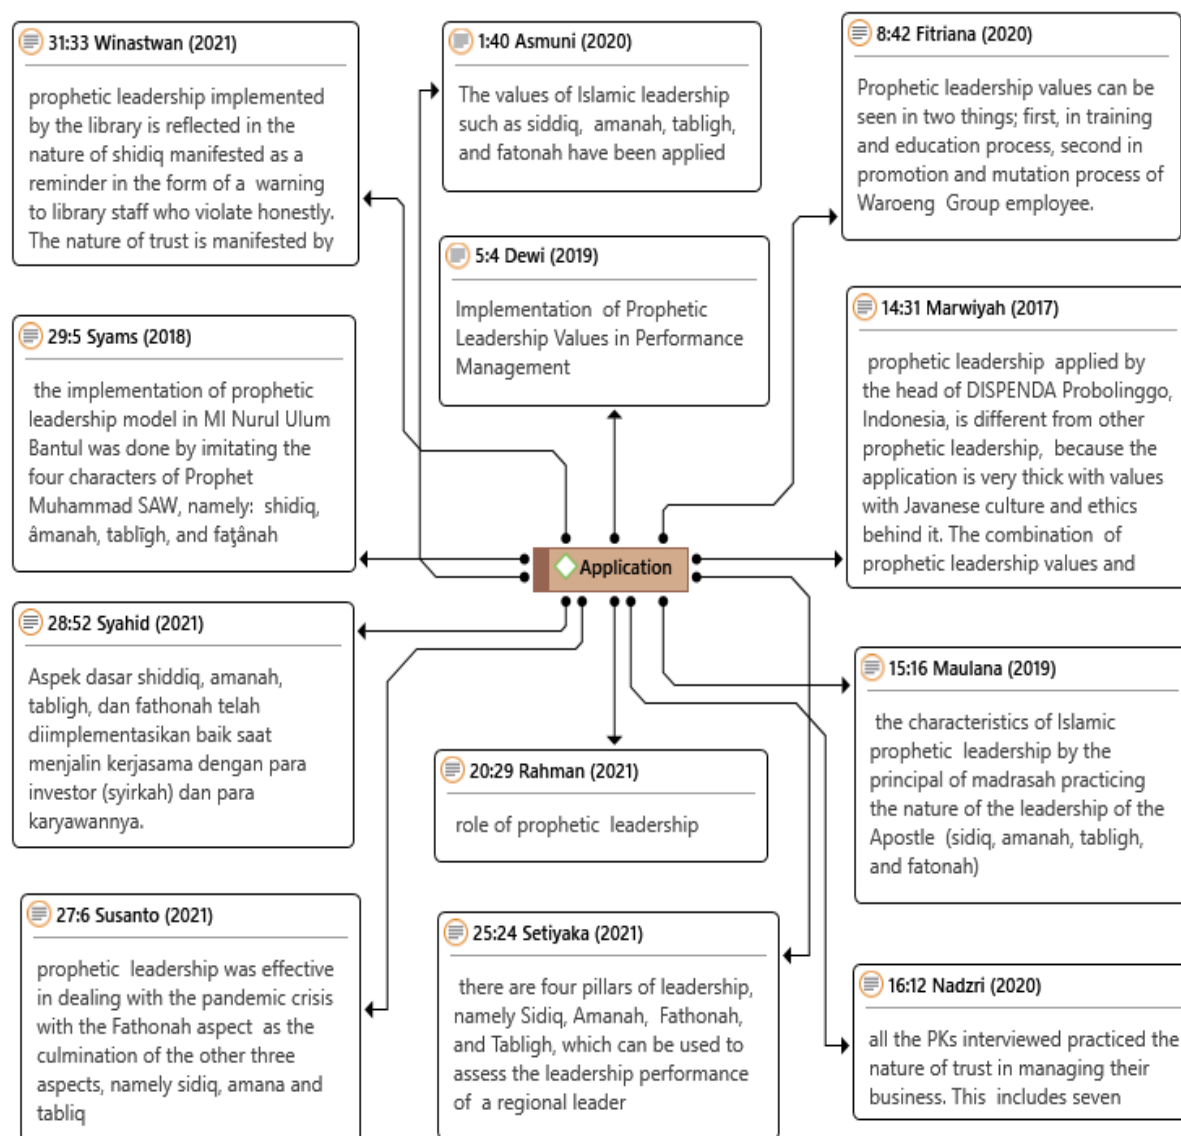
31:33 Winastwan (2021)

prophetic leadership implemented by the library is reflected in the nature of shidiq manifested as a reminder in the form of a warning to library staff who violate honestly. The nature of trust is manifested by

1:40 Asmuni (2020)

The values of Islamic leadership such as siddiq, amanah, tabligh, and fatonah have been applied

8:42 Fitriana (2020)

Prophetic leadership values can be seen in two things; first, in training and education process, second in promotion and mutation process of Waroeng Group employee.

5:4 Dewi (2019)

Implementation of Prophetic Leadership Values in Performance Management

29:5 Syams (2018)

the implementation of prophetic leadership model in MI Nurul Ulum Bantul was done by imitating the four characters of Prophet Muhammad SAW, namely: shidiq, âmanah, tablīgh, and faţânah

14:31 Marwiyah (2017)

prophetic leadership applied by the head of DISPENDA Probolinggo, Indonesia, is different from other prophetic leadership, because the application is very thick with values with Javanese culture and ethics behind it. The combination of prophetic leadership values and

Application

28:52 Syahid (2021)

Aspek dasar shiddiq, amanah, tabligh, dan fathonah telah diimplementasikan baik saat menjalin kerjasama dengan para investor (syirkah) dan para karyawannya.

15:16 Maulana (2019)

the characteristics of Islamic prophetic leadership by the principal of madrasah practicing the nature of the leadership of the Apostle (sidiq, amanah, tabligh, and fatonah)

20:29 Rahman (2021)

role of prophetic leadership

27:6 Susanto (2021)

prophetic leadership was effective in dealing with the pandemic crisis with the Fathonah aspect as the culmination of the other three aspects, namely sidiq, amana and tabliq

25:24 Setiyaka (2021)

there are four pillars of leadership, namely Sidiq, Amanah, Fathonah, and Tabligh, which can be used to assess the leadership performance of a regional leader

16:12 Nadzri (2020)

all the PKs interviewed practiced the nature of trust in managing their business. This includes seven